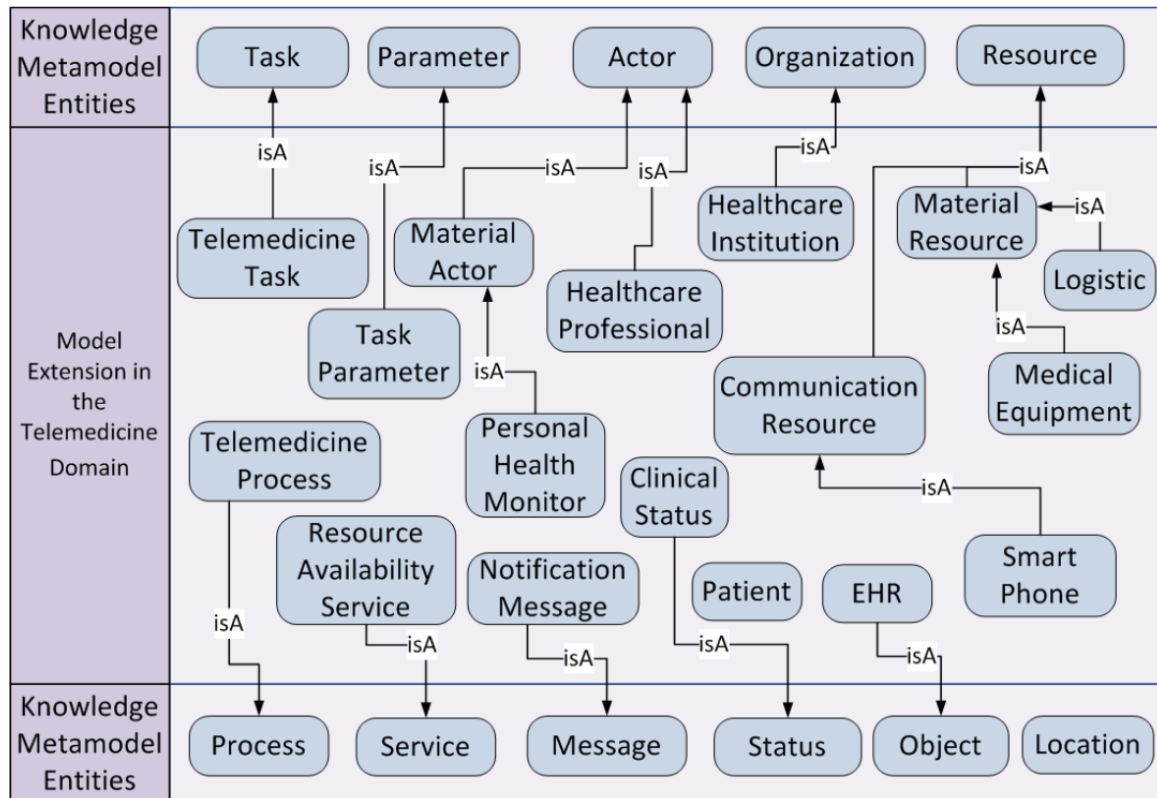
Knowledge Metamodel Entities

Task

Parameter

Actor

Organization

Resource

Model Extension in the Telemedicine Domain

isA

isA

isA

isA

isA

isA

isA

Telemedicine Task

Material Actor

Healthcare Institution

Material Resource

Logistic

Healthcare Professional

Task Parameter

isA

isA

Communication Resource

Medical Equipment

Telemedicine Process

Personal Health Monitor

Clinical Status

isA

Resource Availability Service

Notification Message

Patient

EHR

Smart Phone

isA

isA

isA

isA

isA

Knowledge Metamodel Entities

Process

Service

Message

Status

Object

Location